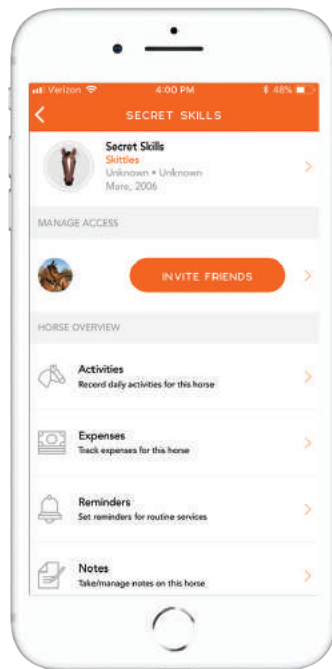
Verizon 4:00 PM 48%

SECRET SKILLS

Secret Skills
Skittles
Unknown • Unknown
Mare, 2006

MANAGE ACCESS

INVITE FRIENDS

HORSE OVERVIEW

Activities
Record daily activities for this horse

Expenses
Track expenses for this horse

Reminders
Set reminders for routine services

Notes
Take/manage notes on this horse